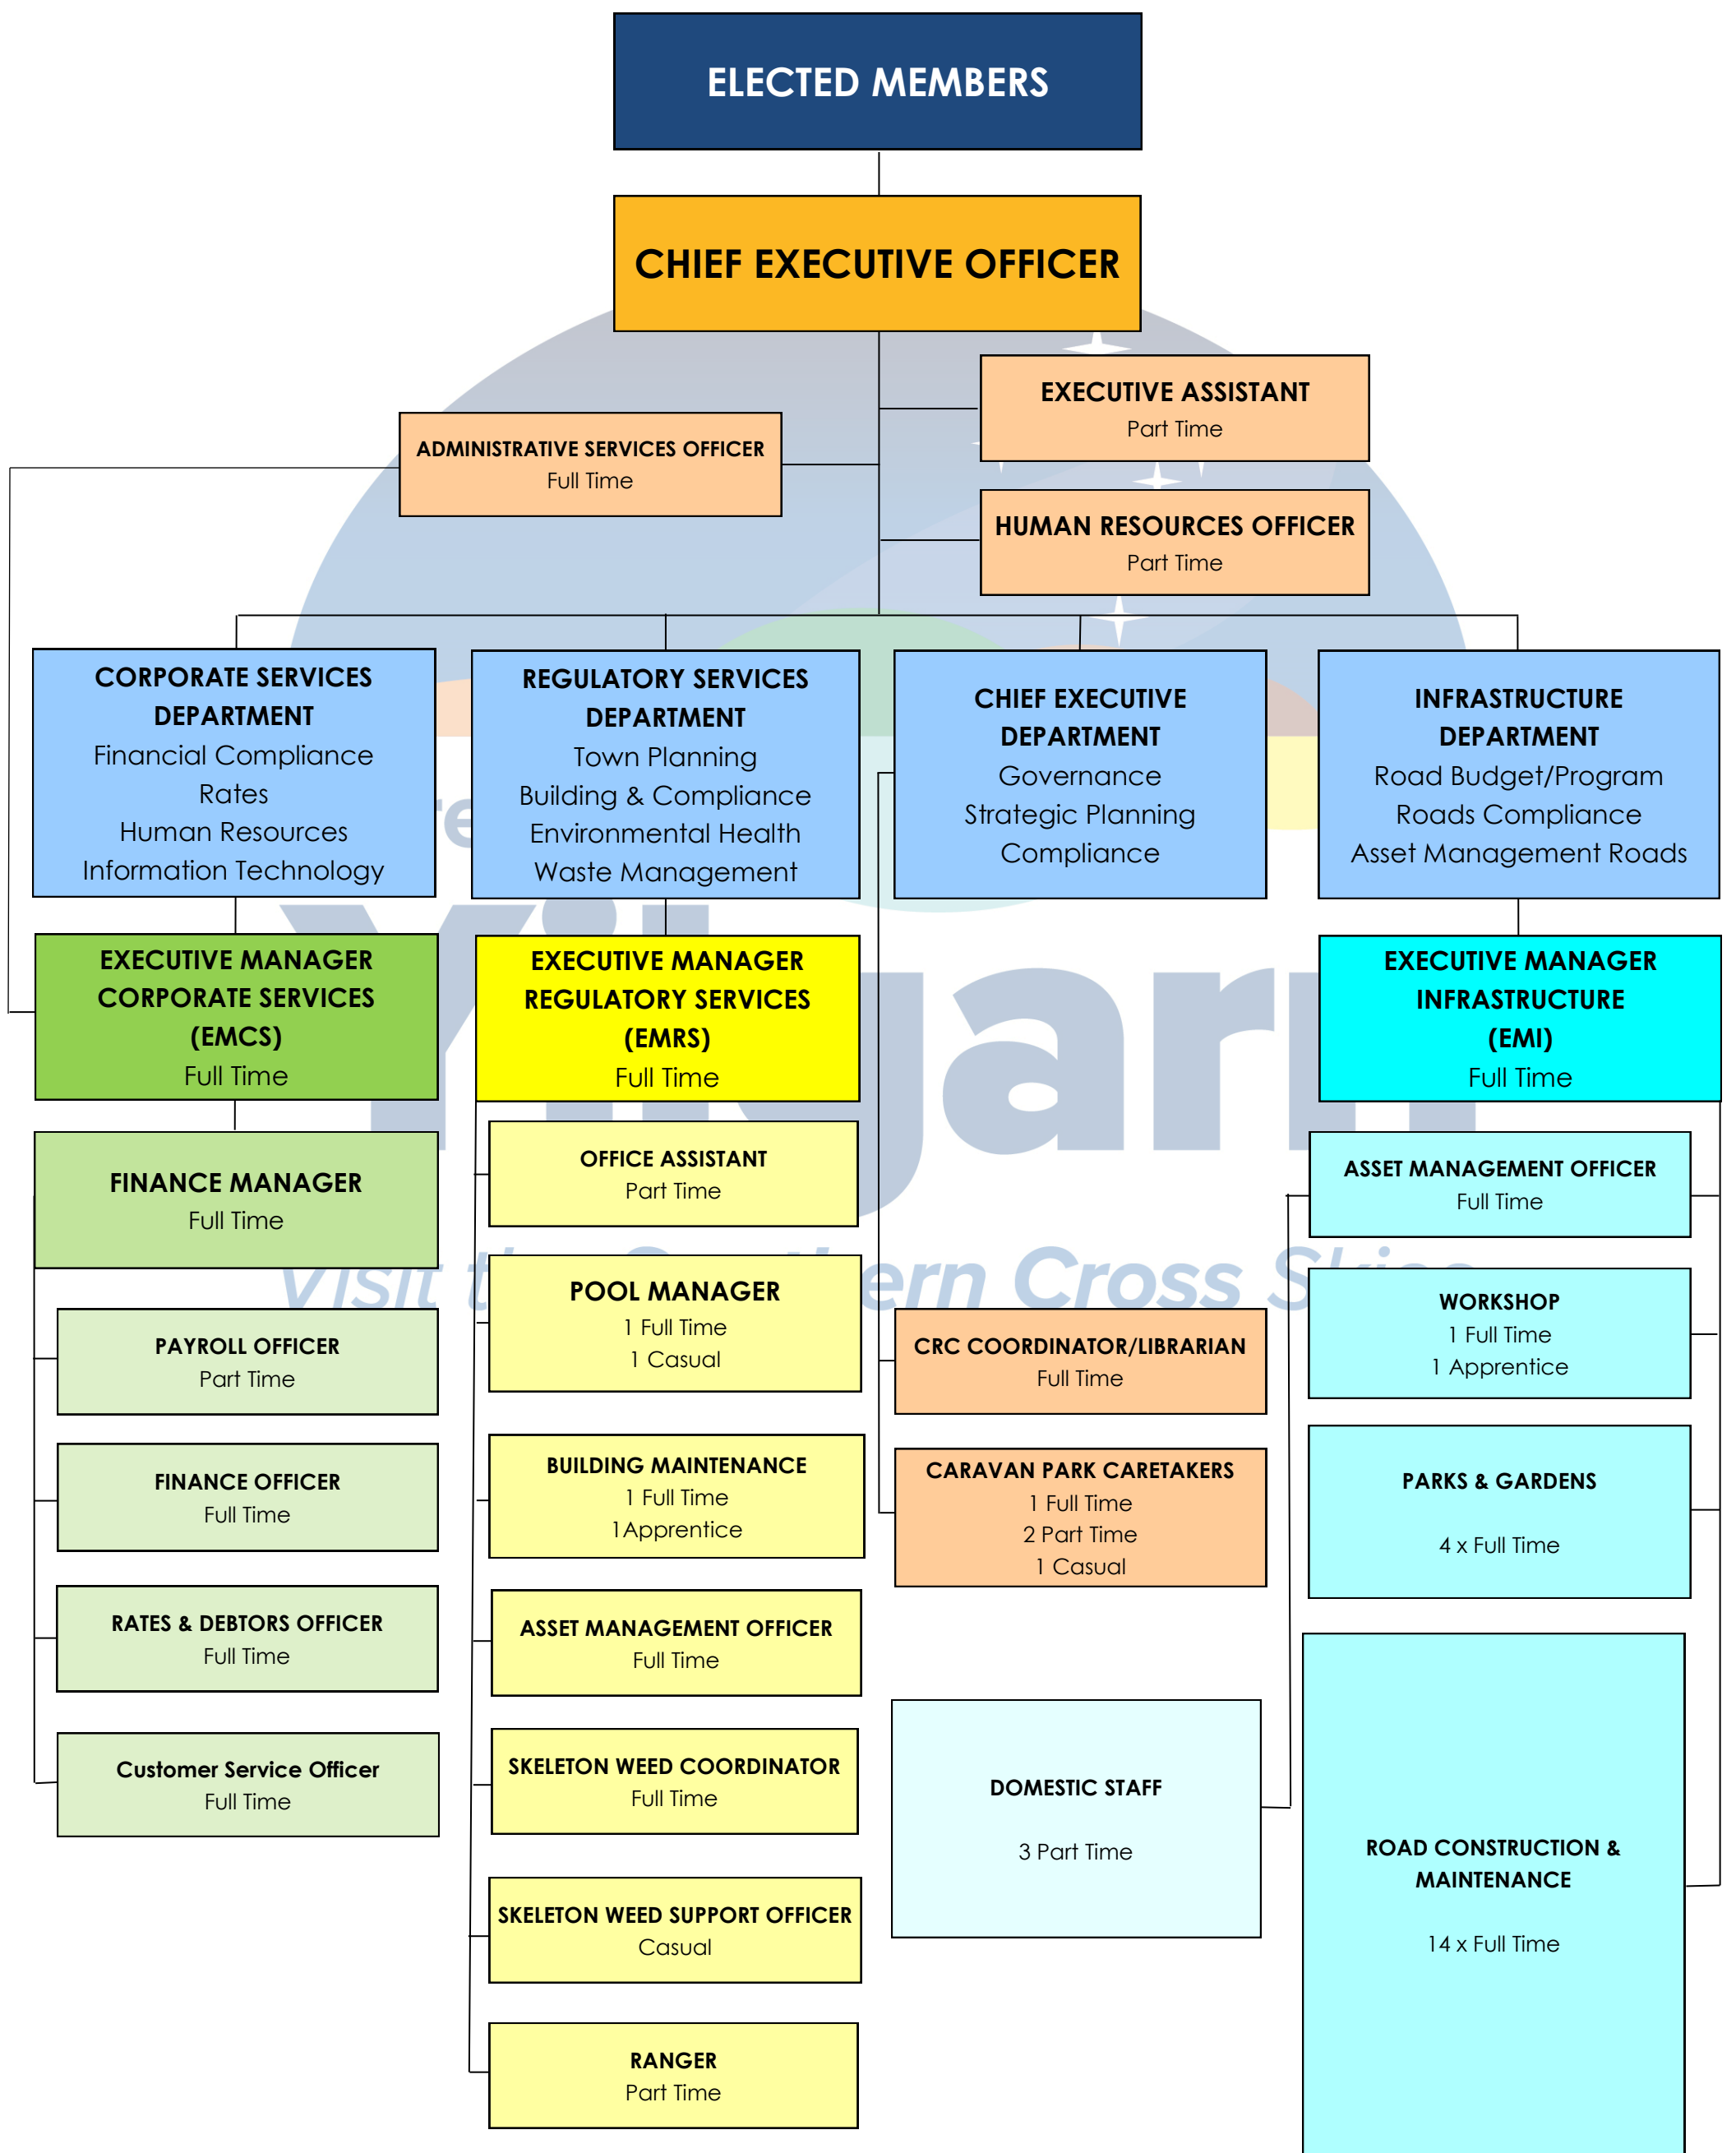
ELECTED MEMBERS

CHIEF EXECUTIVE OFFICER

EXECUTIVE ASSISTANT
Part Time

ADMINISTRATIVE SERVICES OFFICER
Full Time

HUMAN RESOURCES OFFICER
Part Time

CORPORATE SERVICES DEPARTMENT
Financial Compliance
Rates
Human Resources
Information Technology

REGULATORY SERVICES DEPARTMENT
Town Planning
Building & Compliance
Environmental Health
Waste Management

CHIEF EXECUTIVE DEPARTMENT
Governance
Strategic Planning
Compliance

INFRASTRUCTURE DEPARTMENT
Road Budget/Program
Roads Compliance
Asset Management Roads

EXECUTIVE MANAGER CORPORATE SERVICES (EMCS)
Full Time

EXECUTIVE MANAGER REGULATORY SERVICES (EMRS)
Full Time

EXECUTIVE MANAGER INFRASTRUCTURE (EMI)
Full Time

FINANCE MANAGER
Full Time

PAYROLL OFFICER
Part Time

FINANCE OFFICER
Full Time

RATES & DEBTORS OFFICER
Full Time

Customer Service Officer
Full Time

OFFICE ASSISTANT
Part Time

POOL MANAGER
1 Full Time
1 Casual

BUILDING MAINTENANCE
1 Full Time
1Apprentice

ASSET MANAGEMENT OFFICER
Full Time

SKELETON WEED COORDINATOR
Full Time

SKELETON WEED SUPPORT OFFICER
Casual

RANGER
Part Time

CRC COORDINATOR/LIBRARIAN
Full Time

CARAVAN PARK CARETAKERS
1 Full Time
2 Part Time
1 Casual

DOMESTIC STAFF
3 Part Time

ASSET MANAGEMENT OFFICER
Full Time

WORKSHOP
1 Full Time
1 Apprentice

PARKS & GARDENS
4 x Full Time

ROAD CONSTRUCTION & MAINTENANCE
14 x Full Time